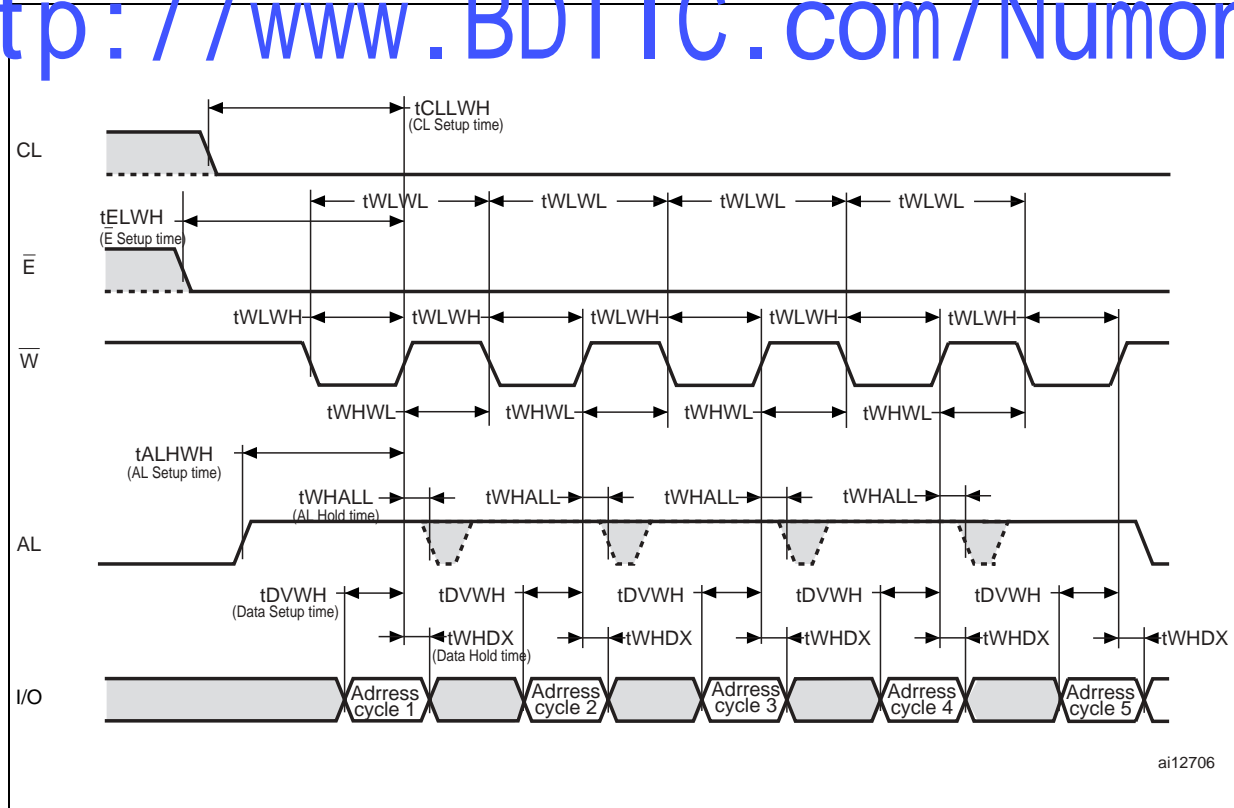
tp://www.BDTIC.com/Numor

tCLLWH
(CL Setup time)

CL

tWLWL tWLWL tWLWL tWLWL

tELWH
(E Setup time)

$\overline{E}$

tWLWH tWLWH tWLWH tWLWH tWLWH

$\overline{W}$

tWHWL tWHWL tWHWL tWHWL

tALHWH
(AL Setup time)

tWHALL tWHALL tWHALL tWHALL
(AL Hold time)

AL

tDVWH
(Data Setup time)
tDVWH tDVWH tDVWH tDVWH

tWHDX
(Data Hold time)
tWHDX tWHDX tWHDX tWHDX

I/O

Adrress cycle 1 Adrress cycle 2 Adrress cycle 3 Adrress cycle 4 Adrress cycle 5

ai12706